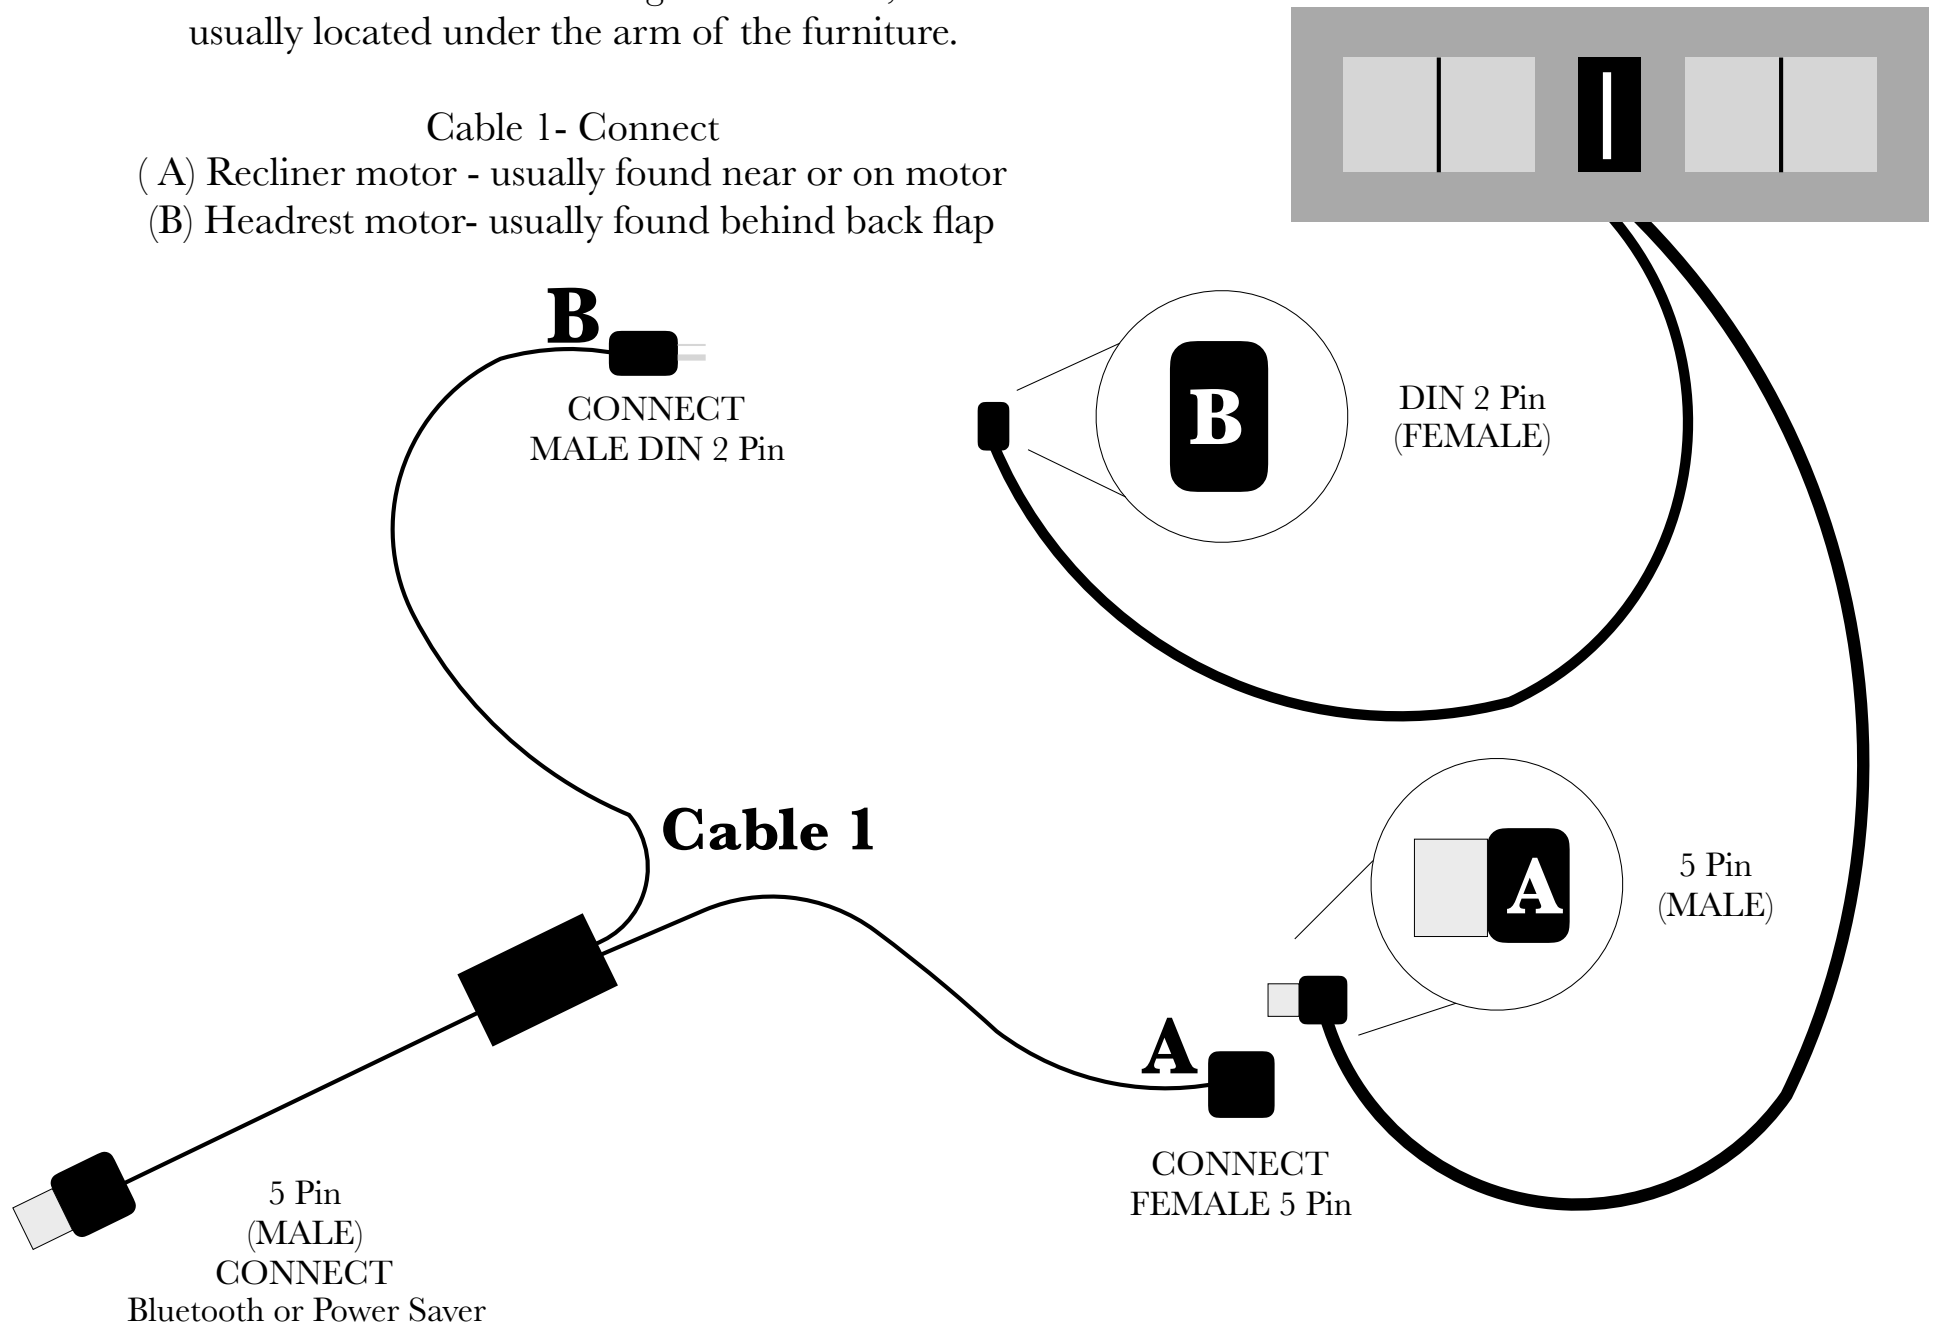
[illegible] usually located under the arm of the furniture.

Cable 1- Connect
( A) Recliner motor - usually found near or on motor
(B) Headrest motor- usually found behind back flap

B

CONNECT
MALE DIN 2 Pin

B

DIN 2 Pin
(FEMALE)

Cable 1

A

5 Pin
(MALE)

A

CONNECT
FEMALE 5 Pin

5 Pin
(MALE)
CONNECT
Bluetooth or Power Saver